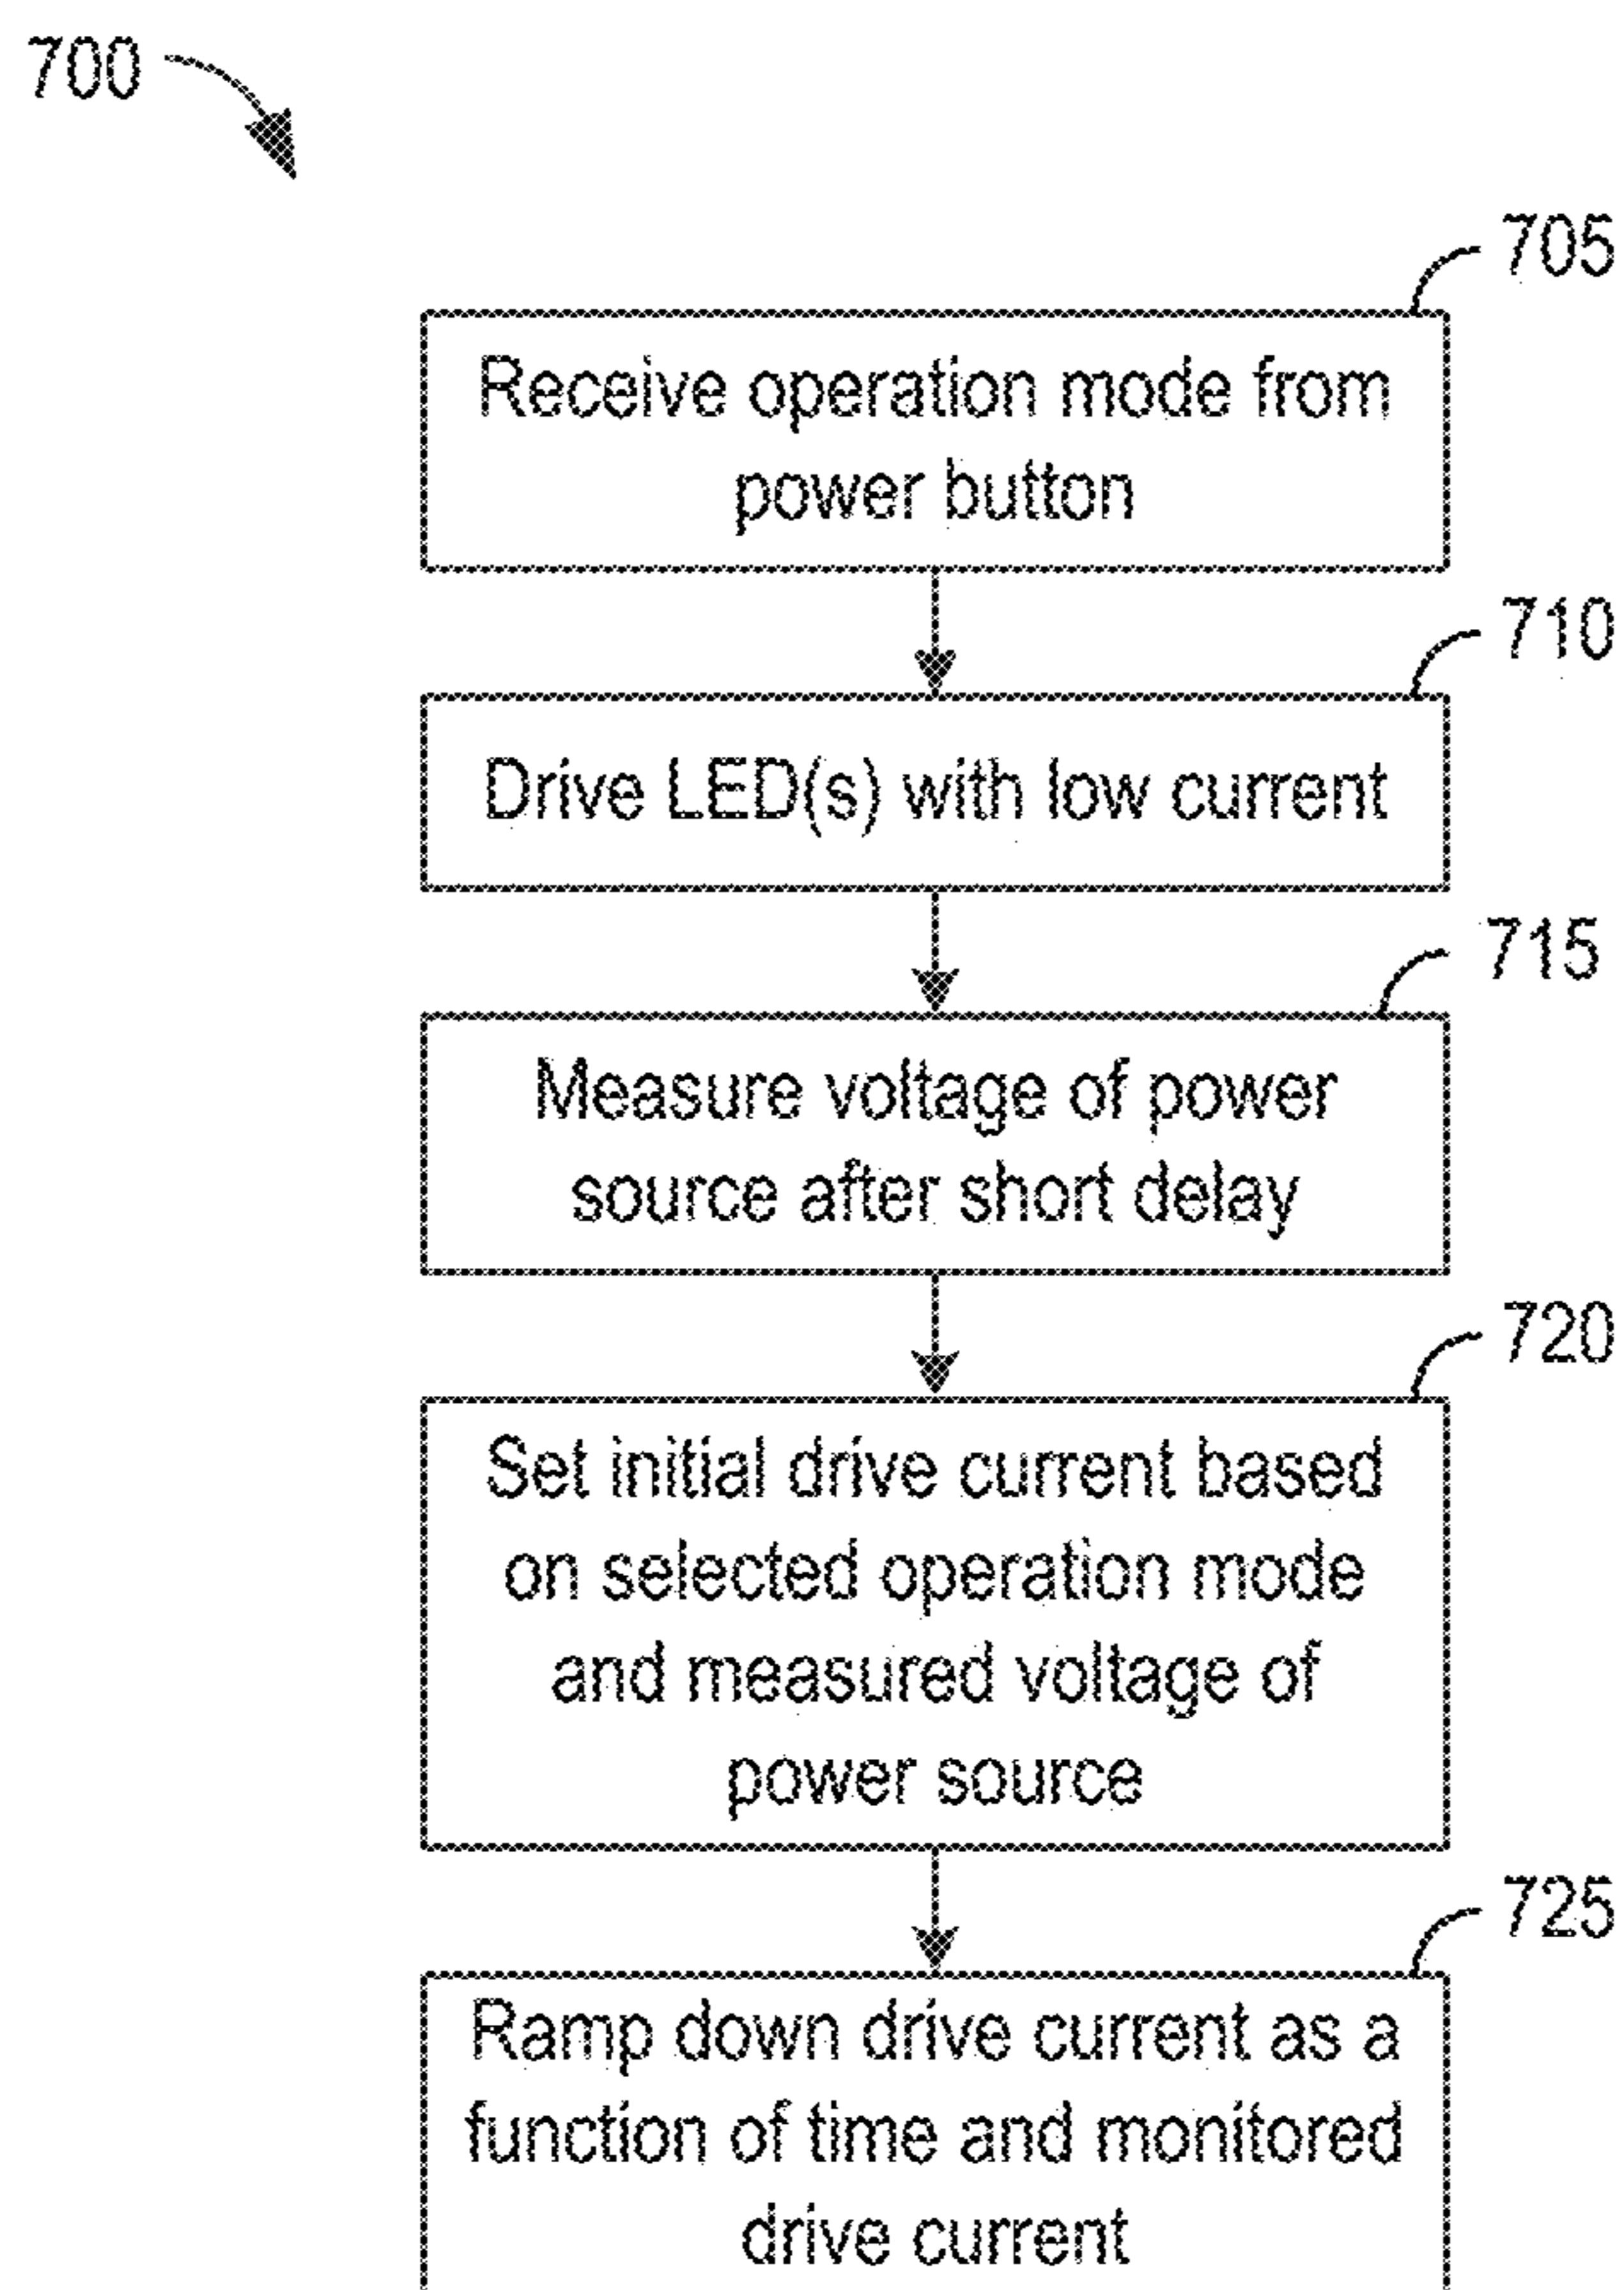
700

705

Receive operation mode from power button

710

Drive LED(s) with low current

715

Measure voltage of power source after short delay

720

Set initial drive current based on selected operation mode and measured voltage of power source

725

Ramp down drive current as a function of time and monitored drive current